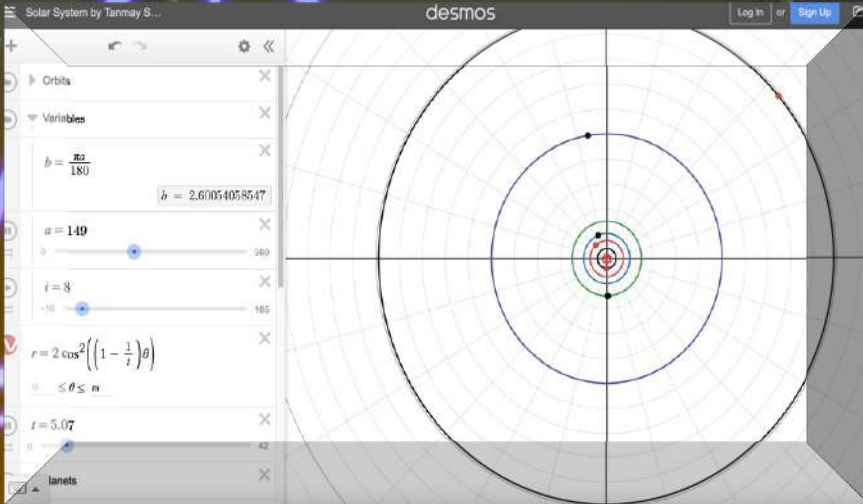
Solar System by Tanmay S...

desmos

Log In or Sign Up

Orbits

Variables

$b = \frac{\pi a}{180}$

$b = 2.60054058547$

$a = 149$

0 360

$i = 8$

−10 185

$r = 2\cos^2\left(\left(1 - \frac{1}{i}\right)\theta\right)$

$0 \leq \theta \leq \pi$

$t = 5.07$

0 42

lanets